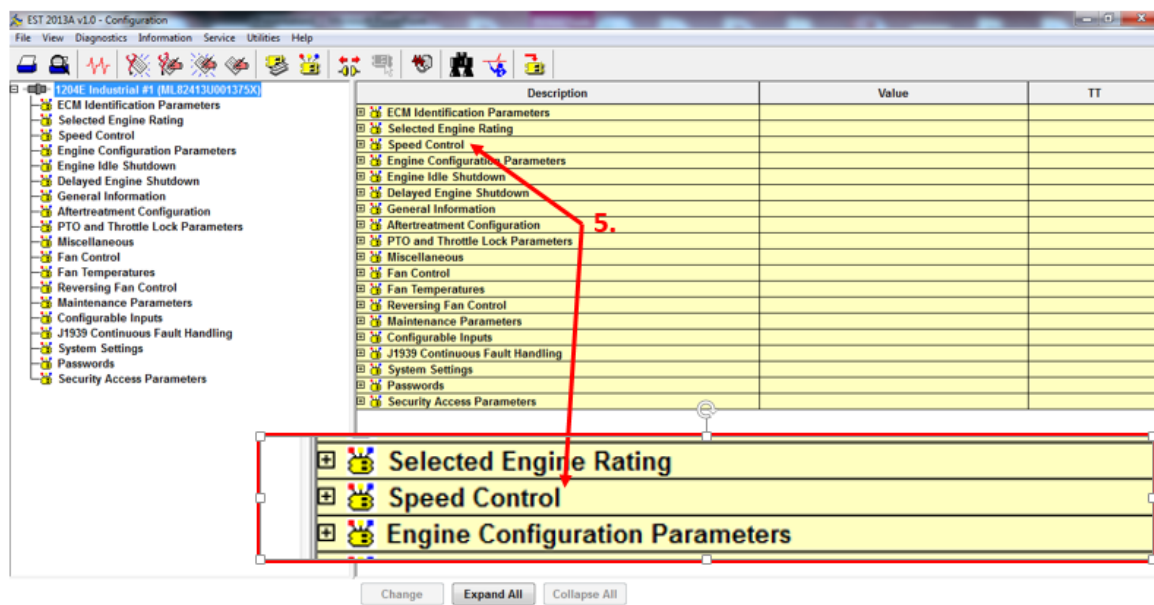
EST 2013A v1.0 - Configuration

File View Diagnostics Information Service Utilities Help

1204E Industrial #1 (ML82413U001375X)
ECM Identification Parameters
Selected Engine Rating
Speed Control
Engine Configuration Parameters
Engine Idle Shutdown
Delayed Engine Shutdown
General Information
Aftertreatment Configuration
PTO and Throttle Lock Parameters
Miscellaneous
Fan Control
Fan Temperatures
Reversing Fan Control
Maintenance Parameters
Configurable Inputs
J1939 Continuous Fault Handling
System Settings
Passwords
Security Access Parameters

| Description | Value | TT |
|---|---|---|
| ECM Identification Parameters | | |
| Selected Engine Rating | | |
| Speed Control | | |
| Engine Configuration Parameters | | |
| Engine Idle Shutdown | | |
| Delayed Engine Shutdown | | |
| General Information | | |
| Aftertreatment Configuration | | |
| PTO and Throttle Lock Parameters | | |
| Miscellaneous | | |
| Fan Control | | |
| Fan Temperatures | | |
| Reversing Fan Control | | |
| Maintenance Parameters | | |
| Configurable Inputs | | |
| J1939 Continuous Fault Handling | | |
| System Settings | | |
| Passwords | | |
| Security Access Parameters | | |

5.

Selected Engine Rating
Speed Control
Engine Configuration Parameters

Change Expand All Collapse All